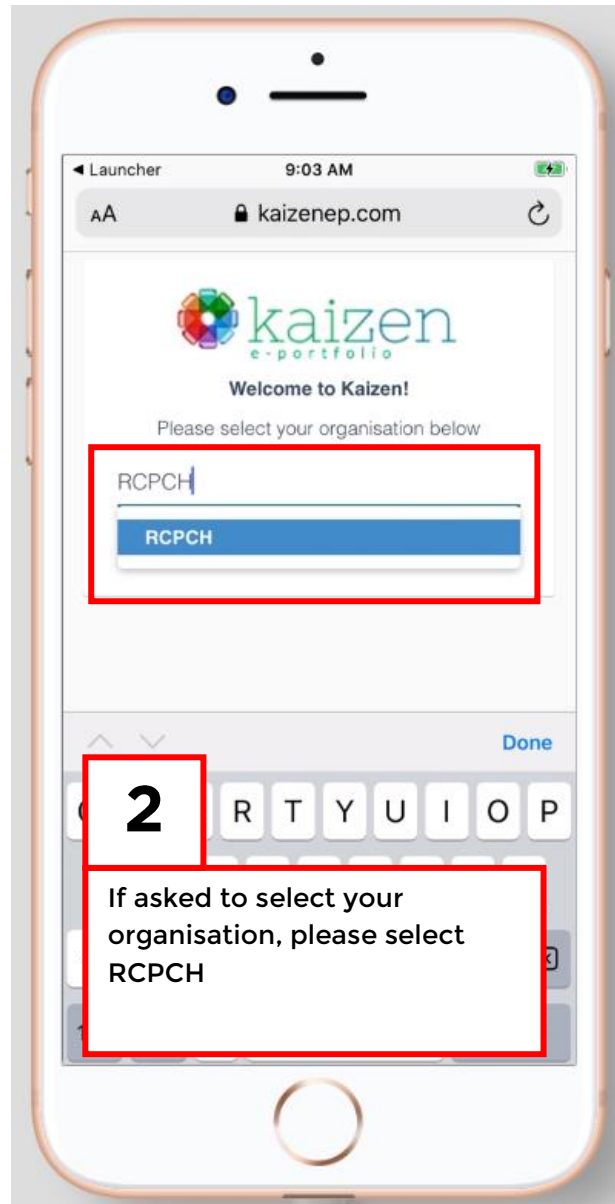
◀ Launcher 9:03 AM

AA kaizenep.com

kaizen
e-portfolio

Welcome to Kaizen!

Please select your organisation below

RCPCH

RCPCH

Done

R T Y U I O P

2

If asked to select your organisation, please select RCPCH